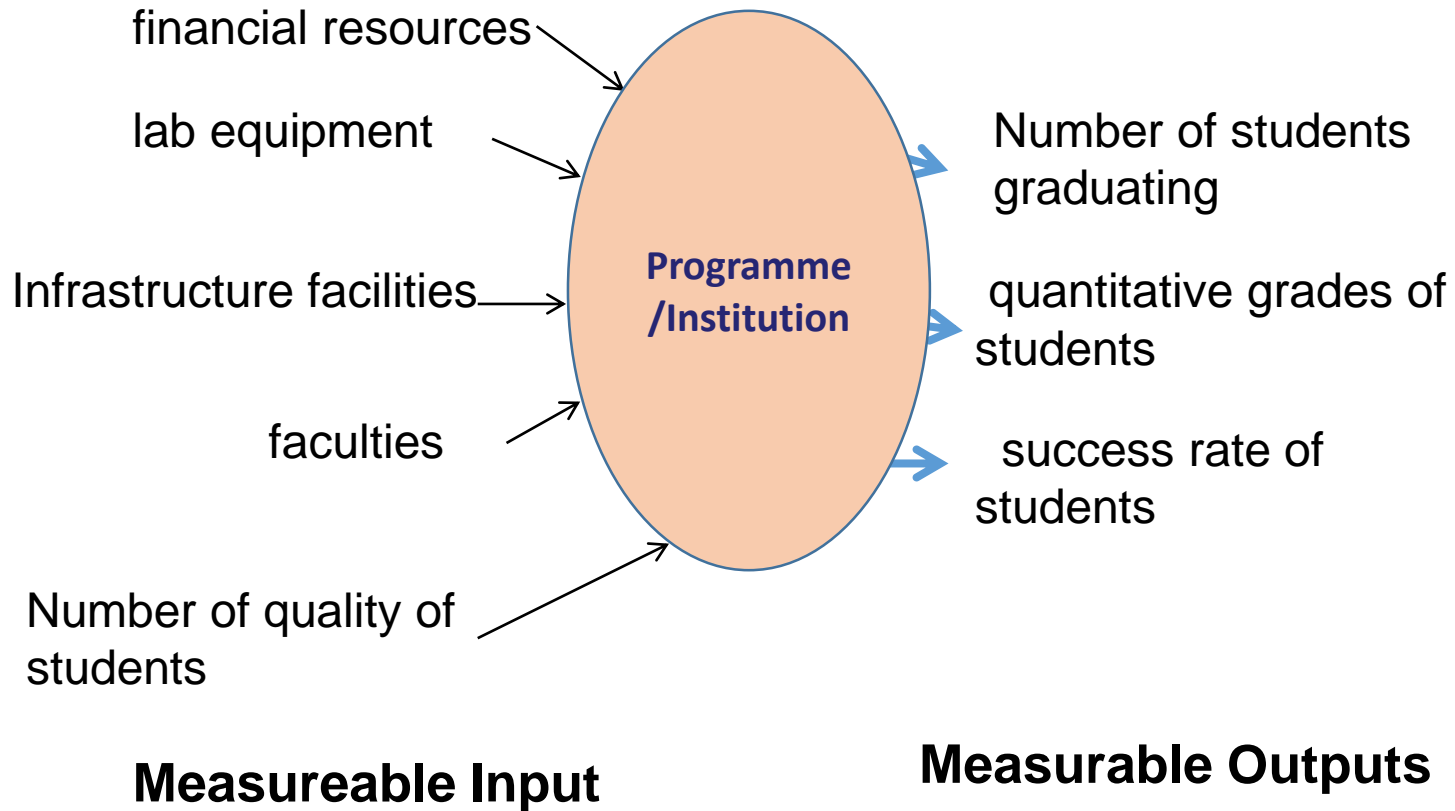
financial resources

lab equipment

Infrastructure facilities

faculties

Number of quality of students

Programme /Institution

Number of students graduating

quantitative grades of students

success rate of students

Measureable Input

Measurable Outputs